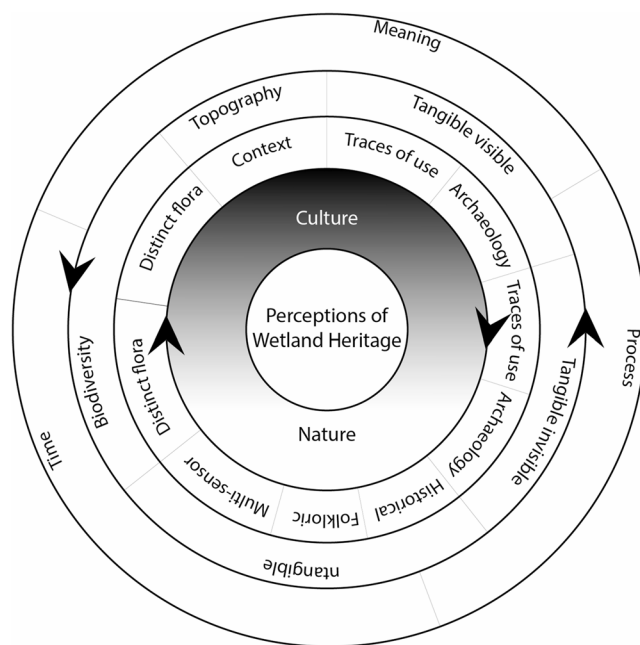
Meaning

Topography

Tangible visible

Context

Traces of use

Distinct flora

Archaeology

Culture

Perceptions of Wetland Heritage

Traces of use

Process

Time

Biodiversity

Distinct flora

Tangible invisible

Archaeology

Nature

Multi-sensor

Folkloric

Historical

ntangible